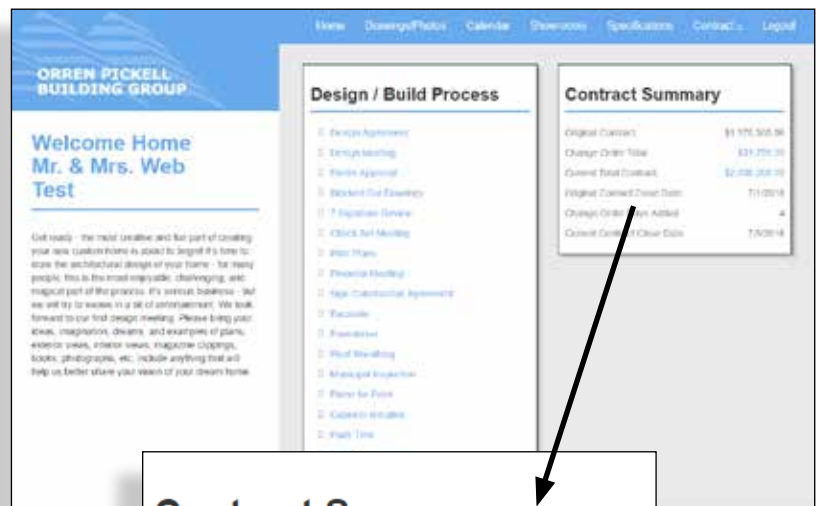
Home Drawings/Photos Calendar Showroom Specifications Contract Logout

ORREN PICKELL BUILDING GROUP

Welcome Home Mr. & Mrs. Web Test

Get ready - the most creative and fun part of creating your new custom home is about to begin! It's time to share the architectural design of your home - for many people, this is the most enjoyable, challenging, and magical part of the process. It's serious business - but we will try to keep it a bit of entertainment. We look forward to our first design meeting. Please bring your ideas, imagination, dreams, and examples of plans, exterior views, interior views, magazine clippings, books, photographs, etc. Include anything that will help us better share your vision of your dream home.

Design / Build Process

1. Design Agreement
2. Design Meeting
3. Plan Approval
4. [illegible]
5. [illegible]
6. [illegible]
7. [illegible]
8. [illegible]
9. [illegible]
10. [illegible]
11. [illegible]
12. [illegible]
13. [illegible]
14. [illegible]
15. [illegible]
16. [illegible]

Contract Summary

| | |
|---|---|
| Original Contract | $1,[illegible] |
| Change Order Total | $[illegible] |
| Current Total Contract | $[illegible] |
| Original Contract Close Date | 7/1/2016 |
| Change Order Days Added | 4 |
| Current Contract Close Date | 7/5/2016 |

Contract S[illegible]